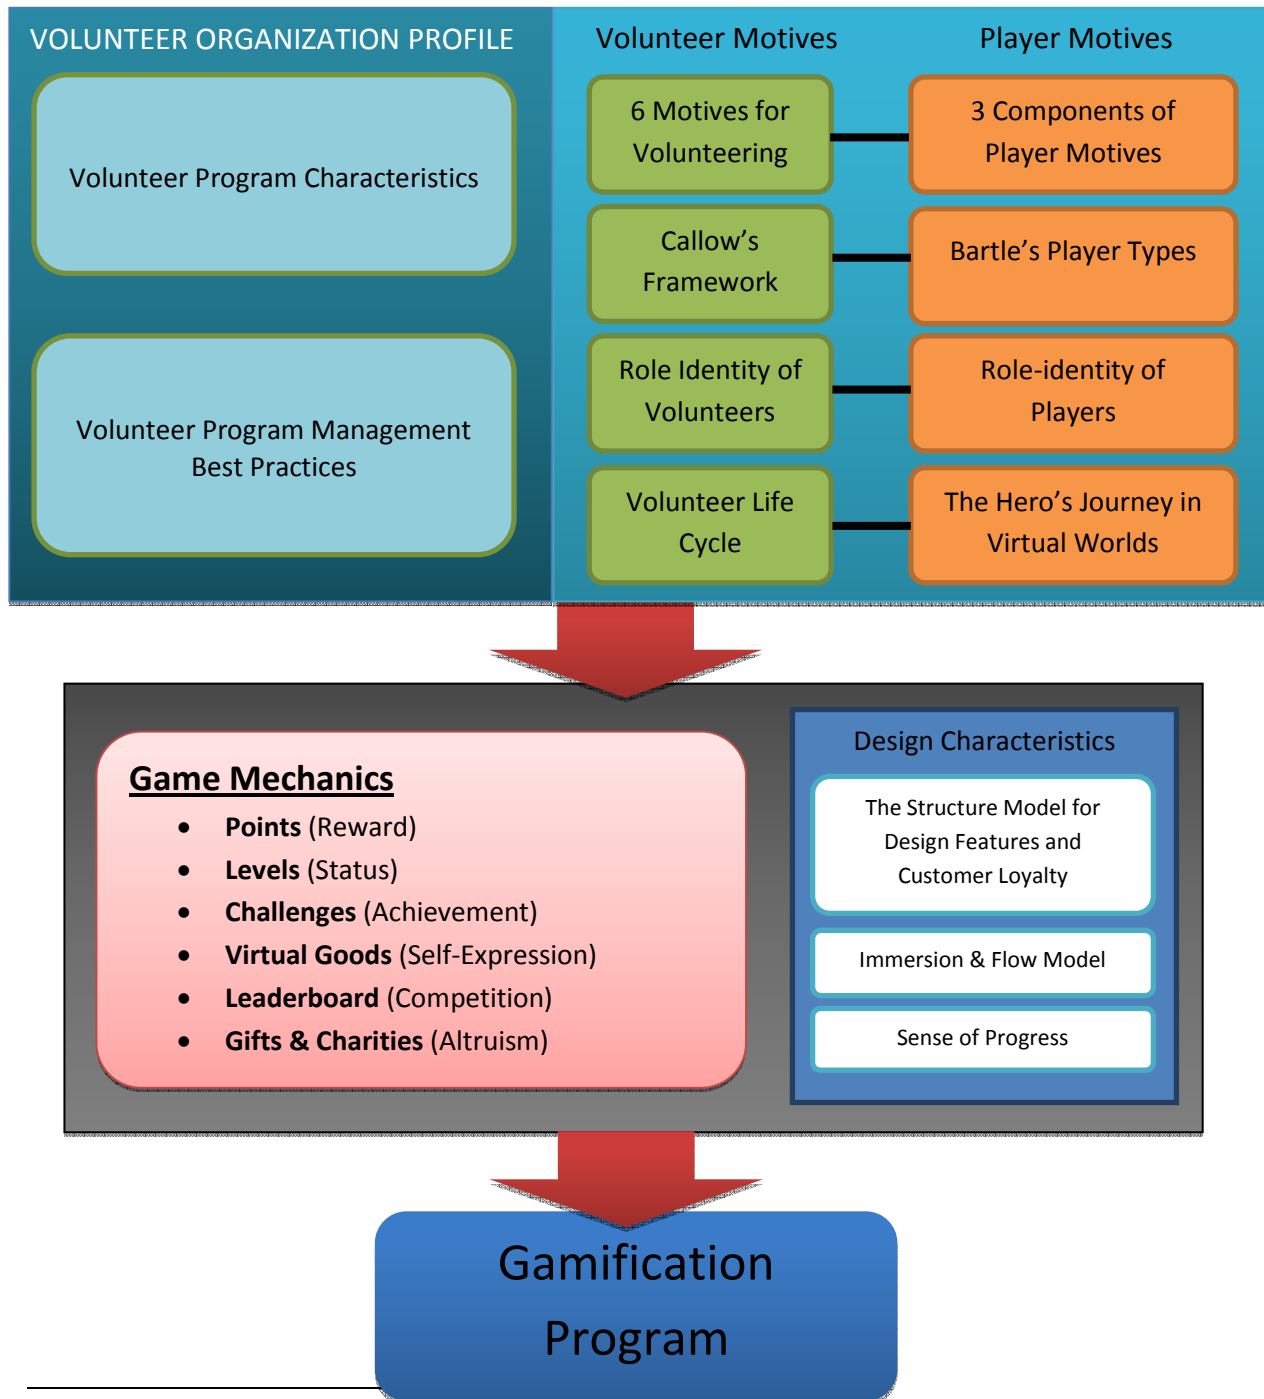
VOLUNTEER ORGANIZATION PROFILE

Volunteer Program Characteristics

Volunteer Program Management Best Practices

Volunteer Motives

Player Motives

6 Motives for Volunteering

3 Components of Player Motives

Callow's Framework

Bartle's Player Types

Role Identity of Volunteers

Role-identity of Players

Volunteer Life Cycle

The Hero's Journey in Virtual Worlds

Game Mechanics

- **Points** (Reward)
- **Levels** (Status)
- **Challenges** (Achievement)
- **Virtual Goods** (Self-Expression)
- **Leaderboard** (Competition)
- **Gifts & Charities** (Altruism)

Design Characteristics

The Structure Model for Design Features and Customer Loyalty

Immersion & Flow Model

Sense of Progress

Gamification Program